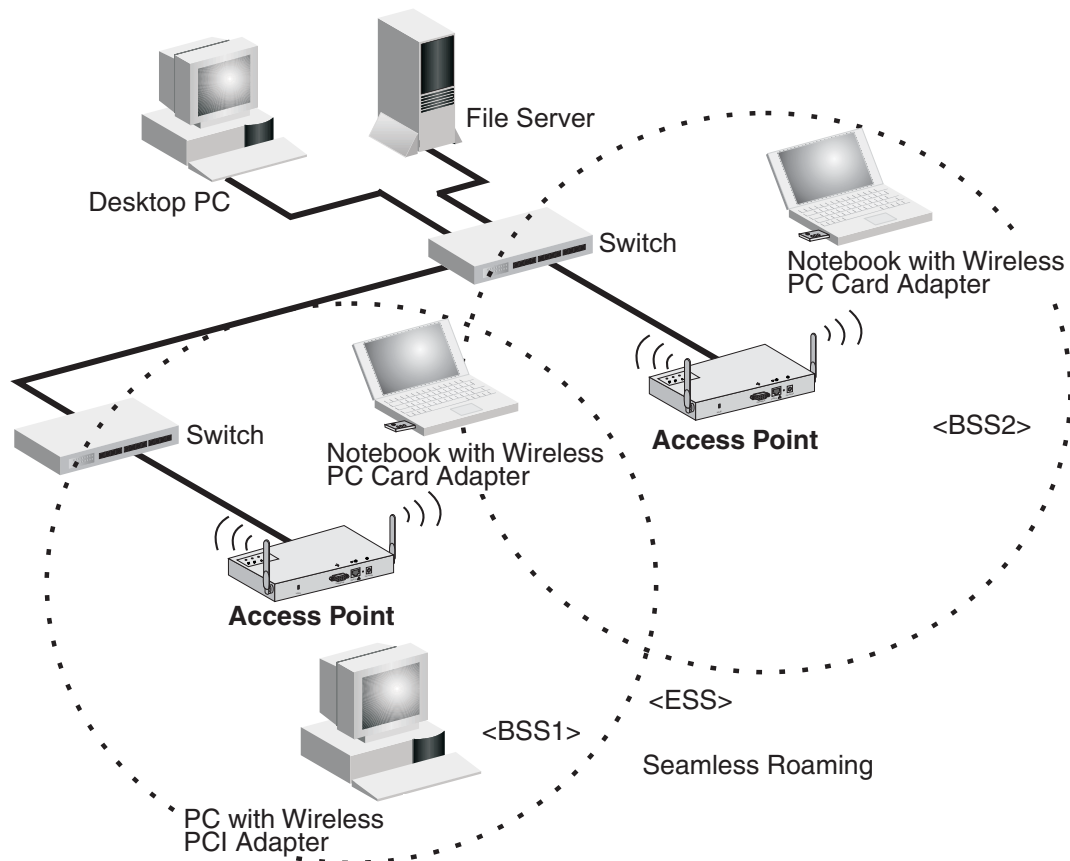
File Server

Desktop PC

Switch

Notebook with Wireless PC Card Adapter

Access Point

<BSS2>

Switch

Notebook with Wireless PC Card Adapter

Access Point

<ESS>

<BSS1>

Seamless Roaming

PC with Wireless PCI Adapter